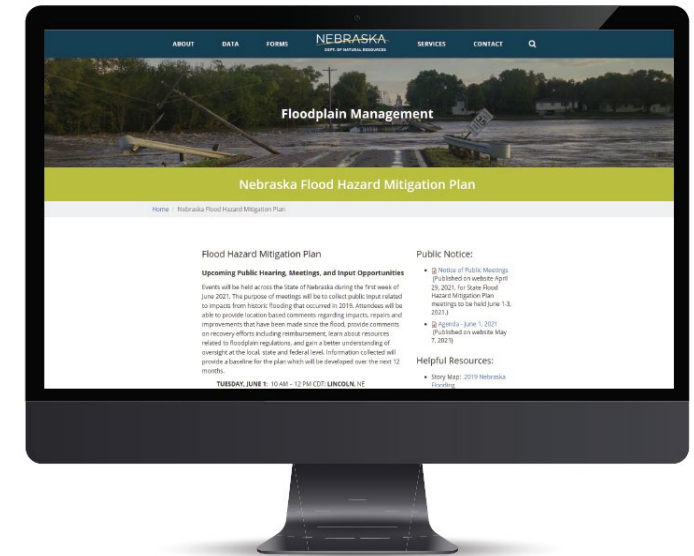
ABOUT DATA FORMS NEBRASKA DEPT. OF NATURAL RESOURCES SERVICES CONTACT

Floodplain Management

Nebraska Flood Hazard Mitigation Plan

Home / Nebraska Flood Hazard Mitigation Plan

Flood Hazard Mitigation Plan

Upcoming Public Hearing, Meetings, and Input Opportunities

Events will be held across the State of Nebraska during the first week of June 2021. The purpose of meetings will be to collect public input related to impacts from historic flooding that occurred in 2019. Attendees will be able to provide location based comments regarding impacts, repairs and improvements that have been made since the flood, provide comments on recovery efforts including reimbursement, learn about resources related to floodplain regulations, and gain a better understanding of oversight at the local, state and federal level. Information collected will provide a baseline for the plan which will be developed over the next 12 months.

TUESDAY, JUNE 1: 10 AM – 12 PM CDT: LINCOLN, NE

Public Notice:

• Notice of Public Meetings (Published on website April 29, 2021, for State Flood Hazard Mitigation Plan meetings to be held June 1-3, 2021.)

• Agenda - June 1, 2021 (Published on website May 7, 2021)

Helpful Resources:

• Story Map: 2019 Nebraska Flooding